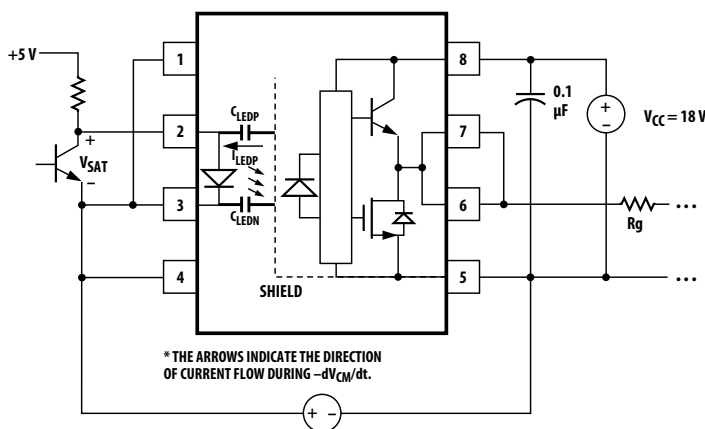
+5 V

+

$V_{SAT}$

–

1

2

3

4

$C_{LEDP}$

$I_{LEDP}$

$C_{LEDN}$

SHIELD

8

7

6

5

0.1 µF

+

–

$V_{CC} = 18$ V

Rg

• • •

• • •

* THE ARROWS INDICATE THE DIRECTION OF CURRENT FLOW DURING $–dV_{CM}/dt$.

+ –